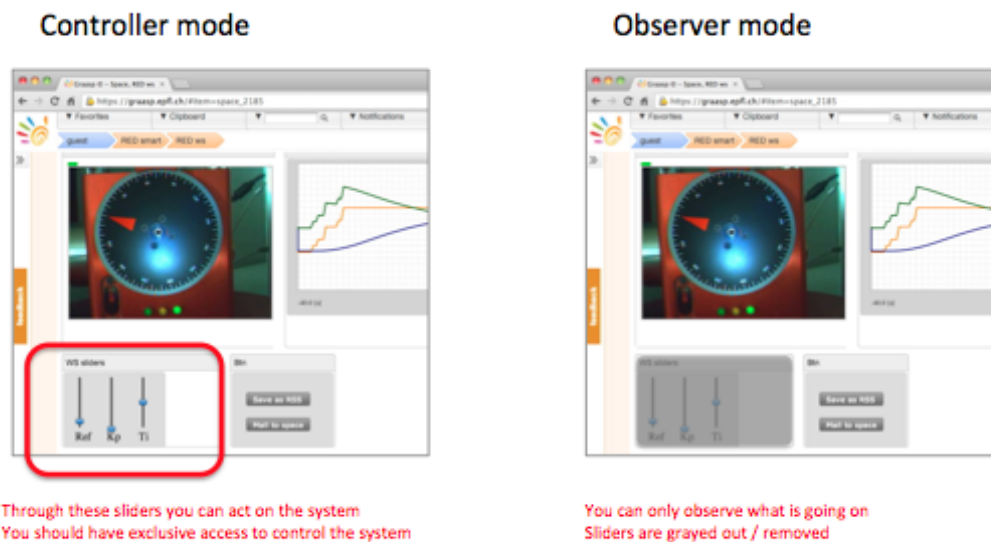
Controller mode

Observer mode

Graasp - Space, RED ws
https://graasp.epfl.ch/#item=space_2185
▼ Favorites ▼ Clipboard ▼ ▼ Notifications
guest RED smart RED ws
feedback
WS sliders
Ref Kp Ti
Btn
Save as RSS
Mail to space

Graasp - Space, RED ws
https://graasp.epfl.ch/#item=space_2185
▼ Favorites ▼ Clipboard ▼ ▼ Notifications
guest RED smart RED ws
feedback
WS sliders
Ref Kp Ti
Btn
Save as RSS
Mail to space

Through these sliders you can act on the system
You should have exclusive access to control the system

You can only observe what is going on
Sliders are grayed out / removed